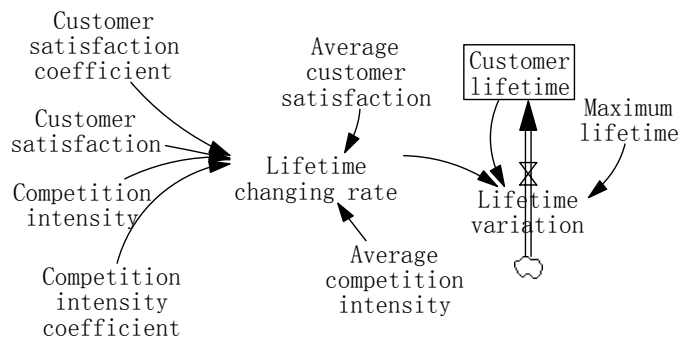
Customer satisfaction coefficient

Customer satisfaction

Competition intensity

Competition intensity coefficient

Average customer satisfaction

Lifetime changing rate

Average competition intensity

Customer lifetime

Maximum lifetime

Lifetime variation